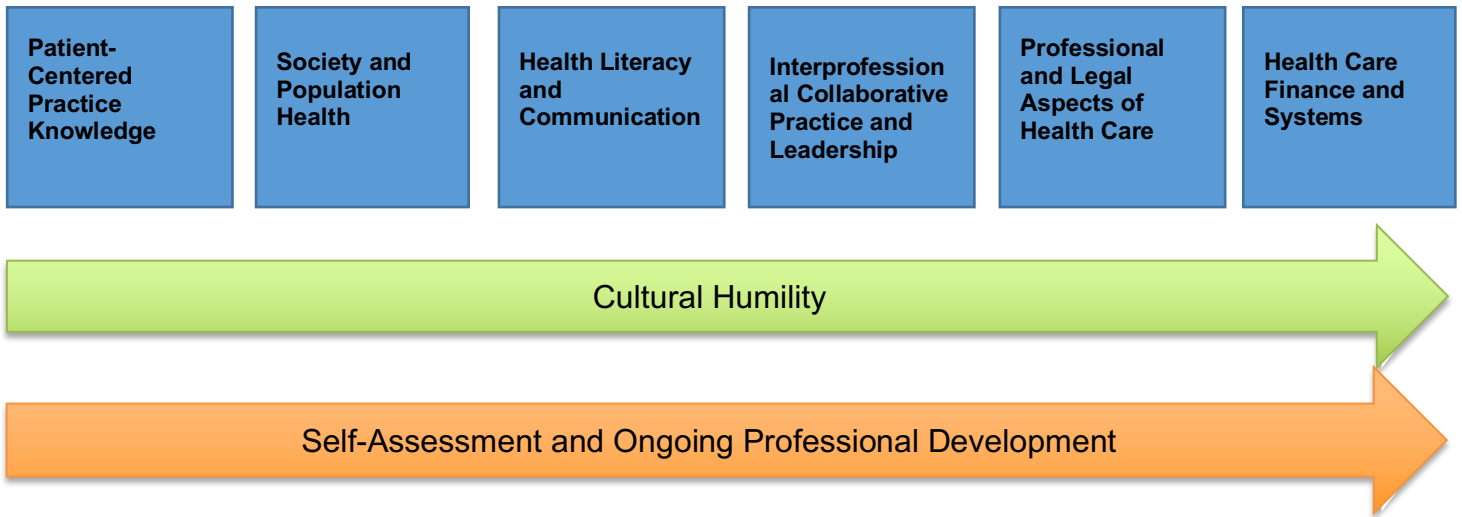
Patient-Centered Practice Knowledge

Society and Population Health

Health Literacy and Communication

Interprofessional Collaborative Practice and Leadership

Professional and Legal Aspects of Health Care

Health Care Finance and Systems

Cultural Humility

Self-Assessment and Ongoing Professional Development